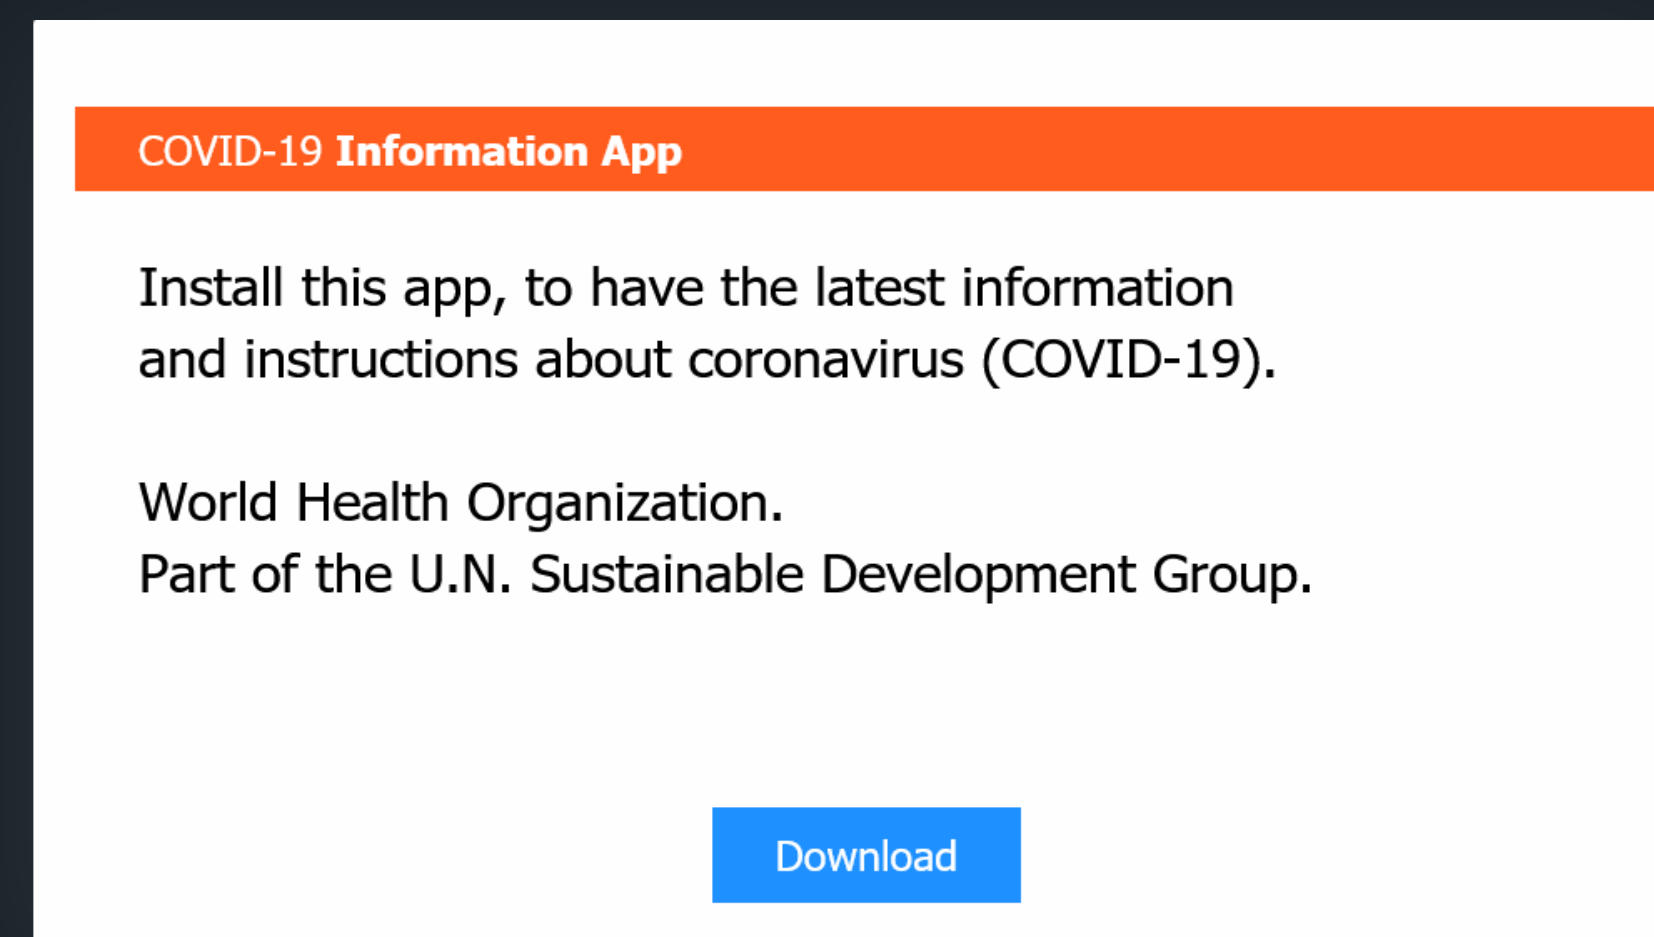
COVID-19 Information App

Install this app, to have the latest information and instructions about coronavirus (COVID-19).

World Health Organization.
Part of the U.N. Sustainable Development Group.

Download